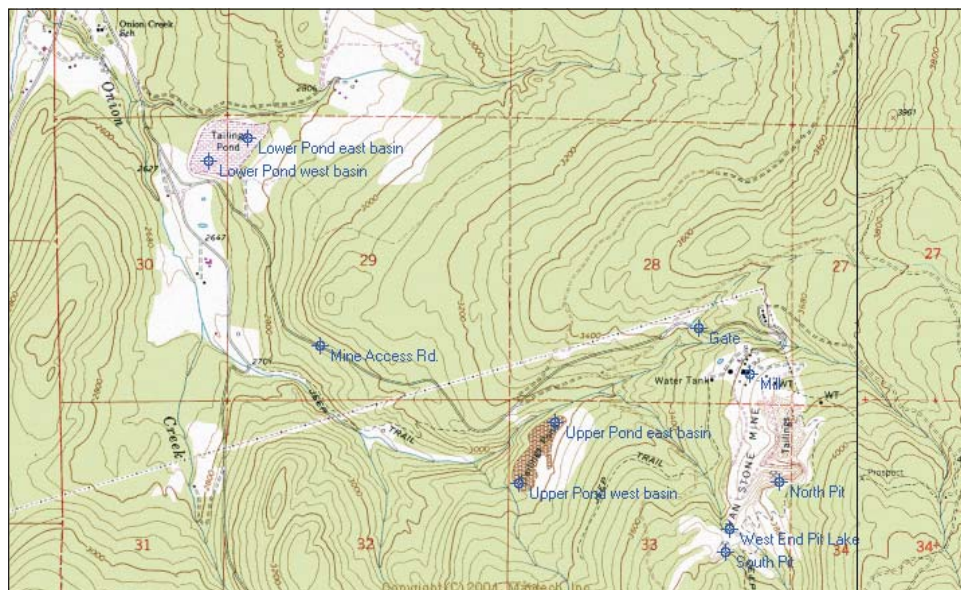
Onion Creek Sch

Onion

Creek

Tailing Pond

Lower Pond east basin

Lower Pond west basin

2627

2647

2701

2806

30

29

28

27

27

31

32

33

34

34

Mine Access Rd.

Gate

Water Tank

Mill

WT

Upper Pond east basin

Upper Pond west basin

TRAIL

JEEP

TRAIL

JEEP

STONE MINE

Tailings

North Pit

West End Pit Lake

South Pit

Prospect

3400

3901

Copyright (C) 2004, Maptech, Inc.